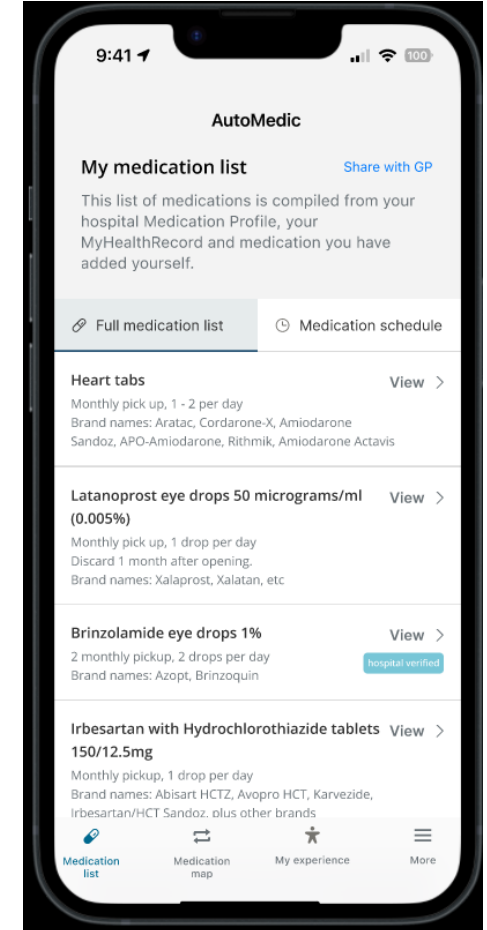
9:41

100

AutoMedic

My medication list

Share with GP

This list of medications is compiled from your hospital Medication Profile, your MyHealthRecord and medication you have added yourself.

Full medication list

Medication schedule

Heart tabs

View >

Monthly pick up, 1 - 2 per day
Brand names: Aratac, Cordarone-X, Amiodarone Sandoz, APO-Amiodarone, Rithmik, Amiodarone Actavis

Latanoprost eye drops 50 micrograms/ml (0.005%)

View >

Monthly pick up, 1 drop per day
Discard 1 month after opening.
Brand names: Xalaprost, Xalatan, etc

Brinzolamide eye drops 1%

View >

2 monthly pickup, 2 drops per day
Brand names: Azopt, Brinzoquin

hospital verified

Irbesartan with Hydrochlorothiazide tablets 150/12.5mg

View >

Monthly pickup, 1 drop per day
Brand names: Abisart HCTZ, Avopro HCT, Karvezide, Irbesartan/HCT Sandoz, plus other brands

Medication list

Medication map

My experience

More